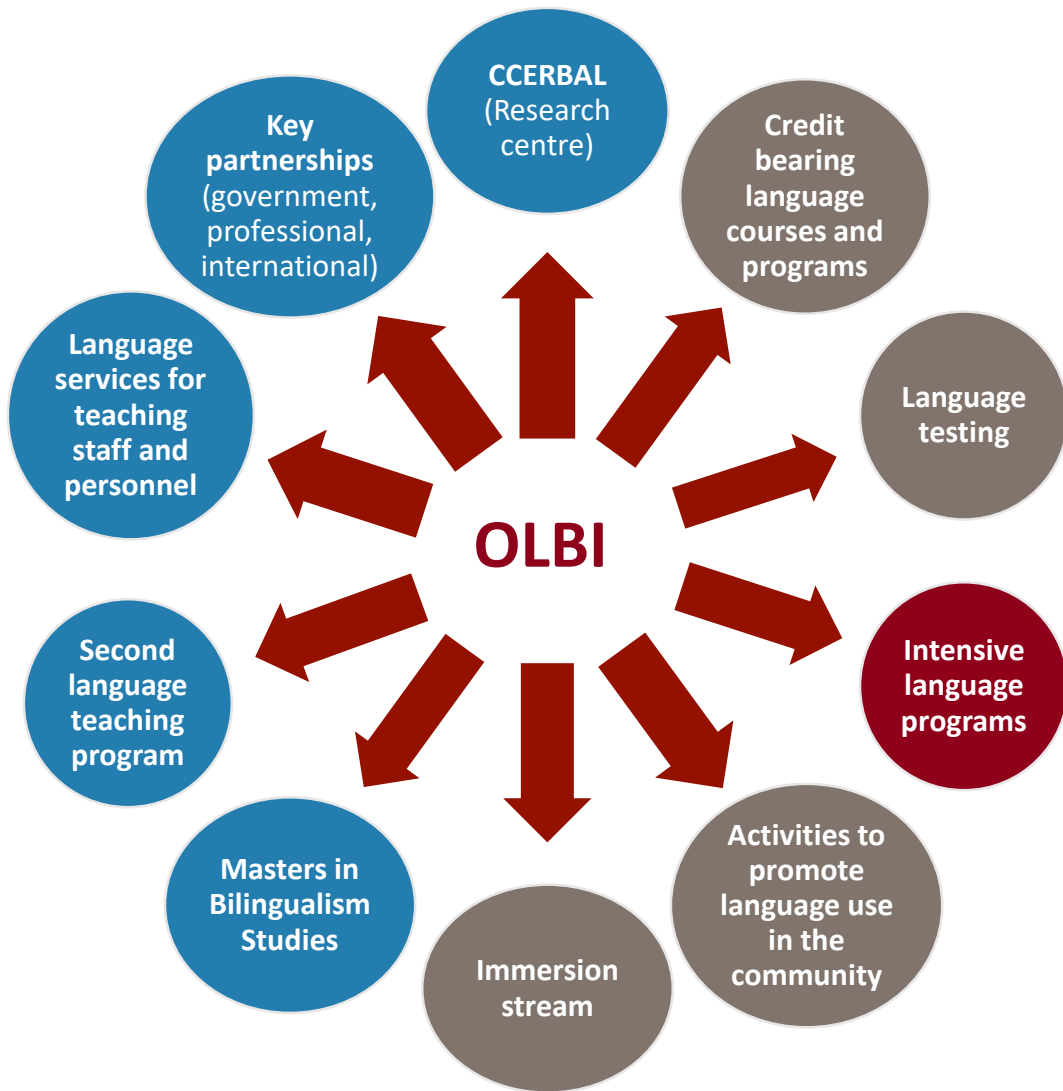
OLBI

CCERBAL (Research centre)

Credit bearing language courses and programs

Language testing

Intensive language programs

Activities to promote language use in the community

Immersion stream

Masters in Bilingualism Studies

Second language teaching program

Language services for teaching staff and personnel

Key partnerships (government, professional, international)